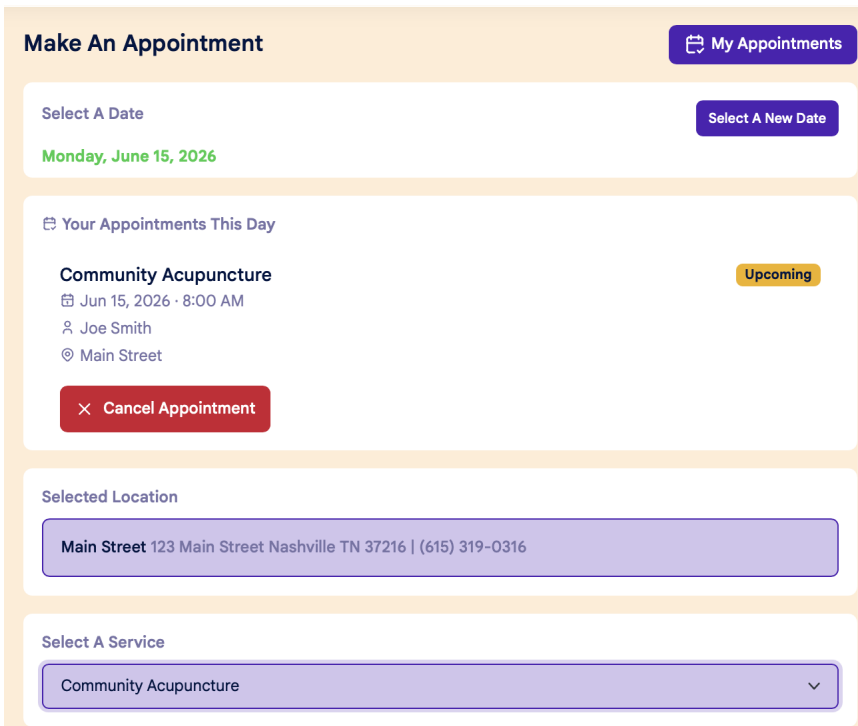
Make An Appointment

My Appointments

Select A Date

Select A New Date

Monday, June 15, 2026

Your Appointments This Day

Community Acupuncture

Upcoming

Jun 15, 2026 · 8:00 AM

Joe Smith

Main Street

Cancel Appointment

Selected Location

Main Street 123 Main Street Nashville TN 37216 | (615) 319-0316

Select A Service

Community Acupuncture